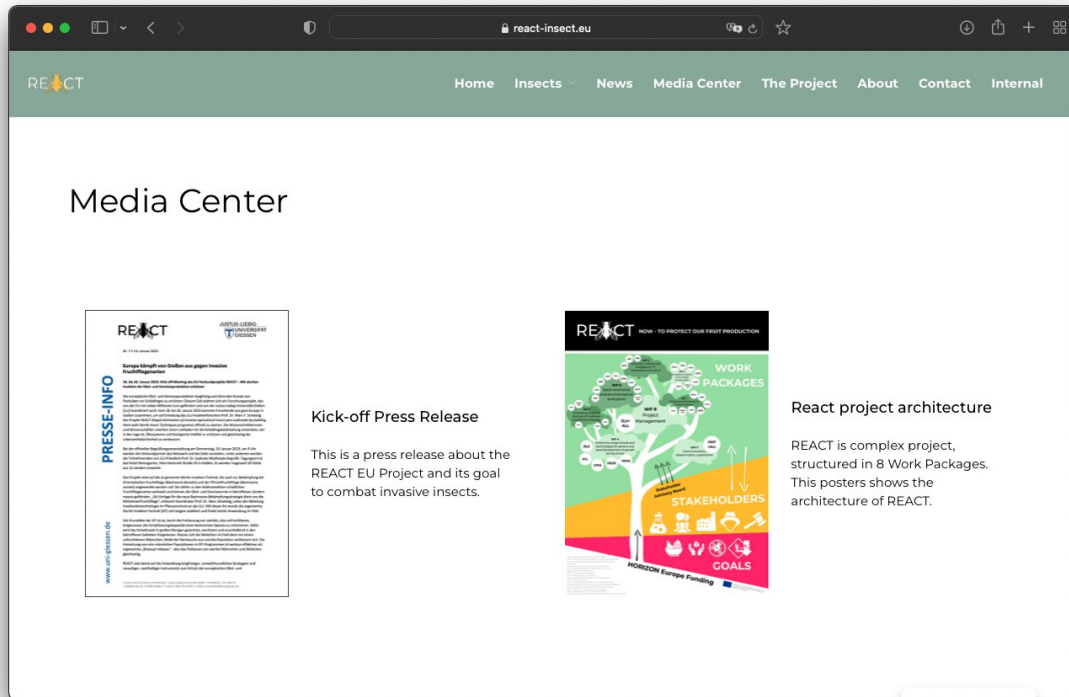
react-insect.eu

REACT

Home Insects News Media Center The Project About Contact Internal

Media Center

REACT

JUSTUS-LIEBIG-UNIVERSITÄT GIESSEN

PRESSE-INFO

Europa kämpft von Gießen aus gegen invasive Fruchtfliegenarten

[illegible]

www.uni-giessen.de

Kick-off Press Release

This is a press release about the REACT EU Project and its goal to combat invasive insects.

REACT NOW - TO PROTECT OUR FRUIT PRODUCTION

WORK PACKAGES

WP 8 Project Management

STAKEHOLDERS

GOALS

HORIZON Europe Funding

React project architecture

REACT is complex project, structured in 8 Work Packages. This posters shows the architecture of REACT.